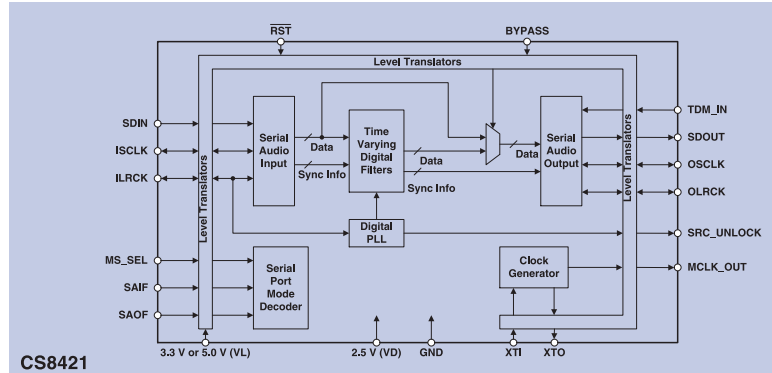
$\overline{RST}$

BYPASS

Level Translators

SDIN

ISCLK

ILRCK

Level Translators

Serial Audio Input

Data

Sync Info

Time Varying Digital Filters

Data

Sync Info

Data

Serial Audio Output

Level Translators

TDM_IN

SDOUT

OSCLK

OLRCK

Digital PLL

SRC_UNLOCK

MS_SEL

SAIF

SAOF

Serial Port Mode Decoder

Clock Generator

MCLK_OUT

3.3 V or 5.0 V (VL)

2.5 V (VD)

GND

XTI

XTO

CS8421